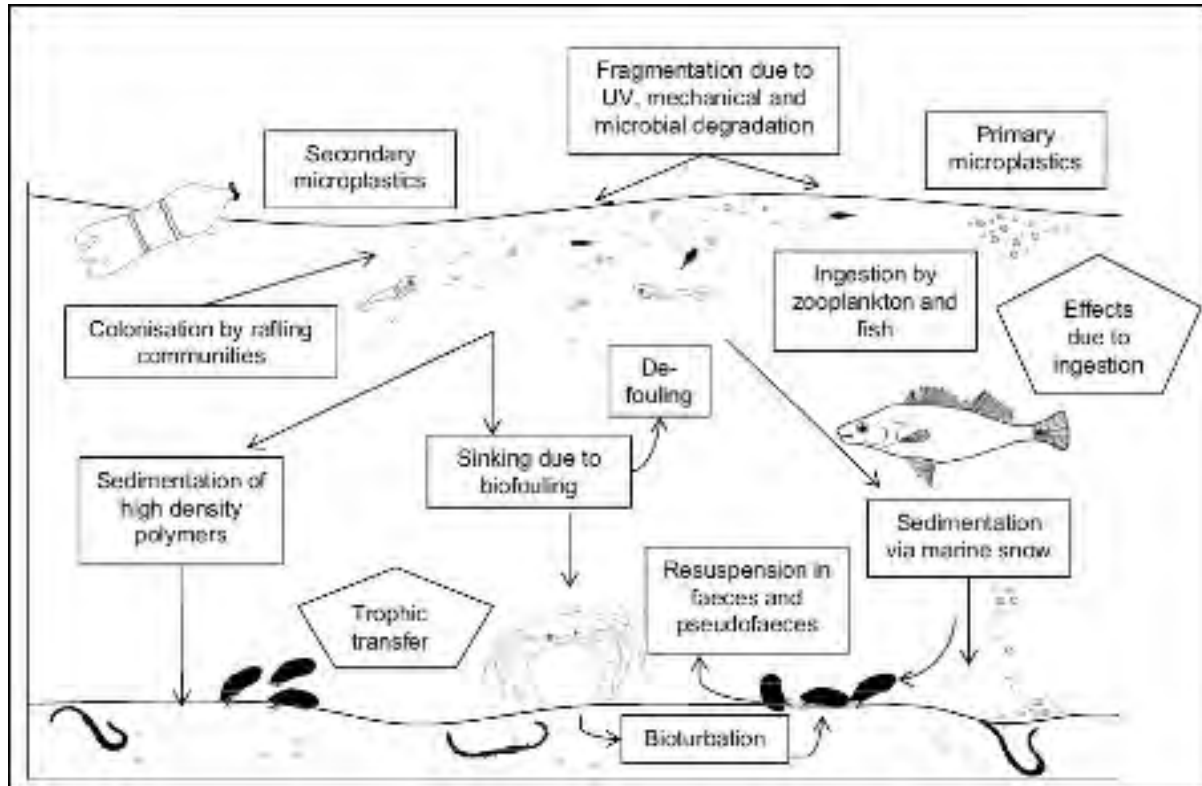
Fragmentation due to UV, mechanical and microbial degradation

Secondary microplastics

Primary microplastics

Ingestion by zooplankton and fish

Effects due to ingestion

Colonisation by rafting communities

De-fouling

Sinking due to biofouling

Sedimentation of high density polymers

Sedimentation via marine snow

Resuspension in faeces and pseudofaeces

Trophic transfer

Bioturbation